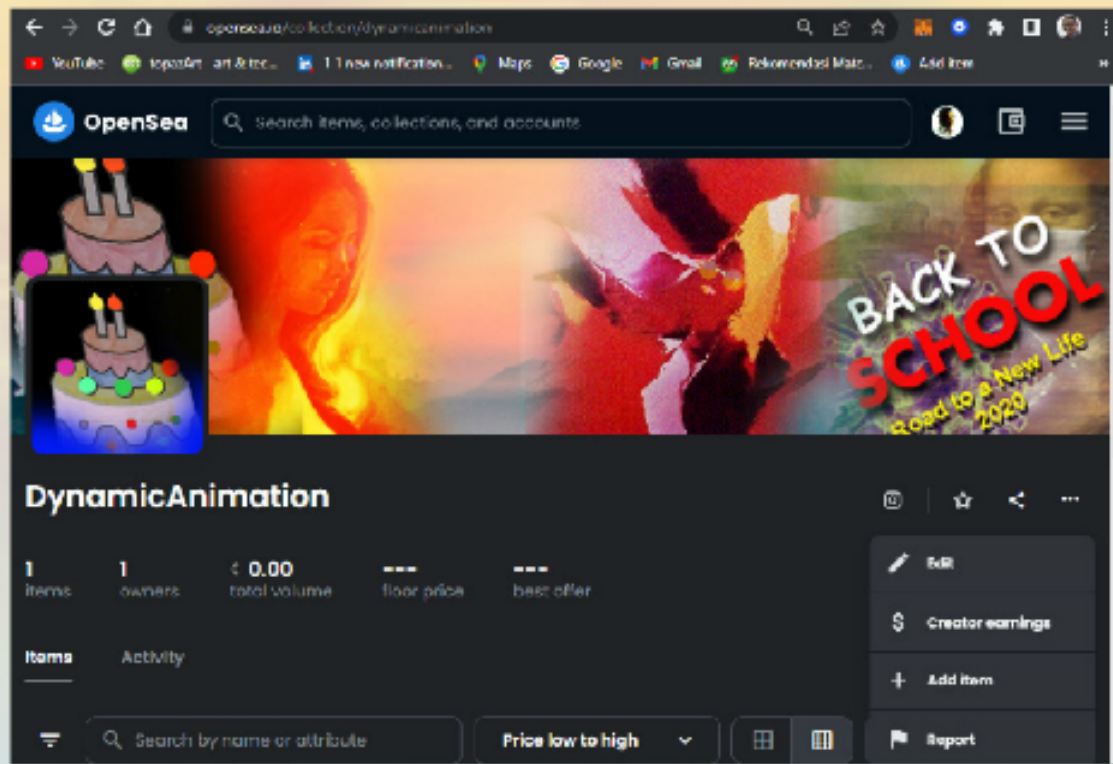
opensea.io/collection/dynamicanimation

YouTube topazArt art & tec... 1 1 new notification... Maps Google Gmail Rekomendasi Mais... Add item

OpenSea

Search items, collections, and accounts

BACK TO SCHOOL

Road to a New Life 2020

DynamicAnimation

1 items

1 owners

0.00 total volume

--- floor price

--- best offer

Edit

Creator earnings

Add item

Report

Items Activity

Search by name or attribute

Price low to high